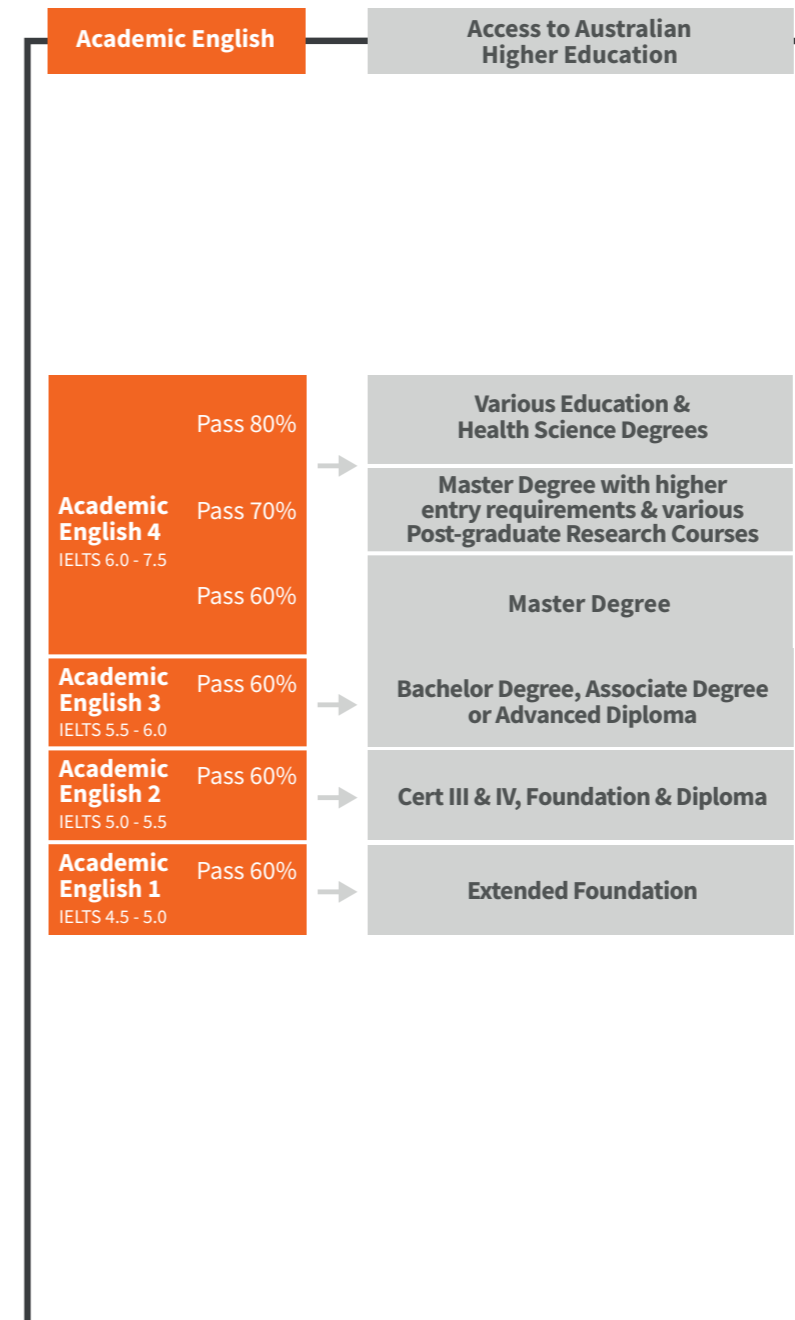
Academic English

Access to Australian Higher Education

Academic English 4
IELTS 6.0 - 7.5

Pass 80%

Various Education & Health Science Degrees

Pass 70%

Master Degree with higher entry requirements & various Post-graduate Research Courses

Pass 60%

Master Degree

Academic English 3
IELTS 5.5 - 6.0

Pass 60%

Bachelor Degree, Associate Degree or Advanced Diploma

Academic English 2
IELTS 5.0 - 5.5

Pass 60%

Cert III & IV, Foundation & Diploma

Academic English 1
IELTS 4.5 - 5.0

Pass 60%

Extended Foundation